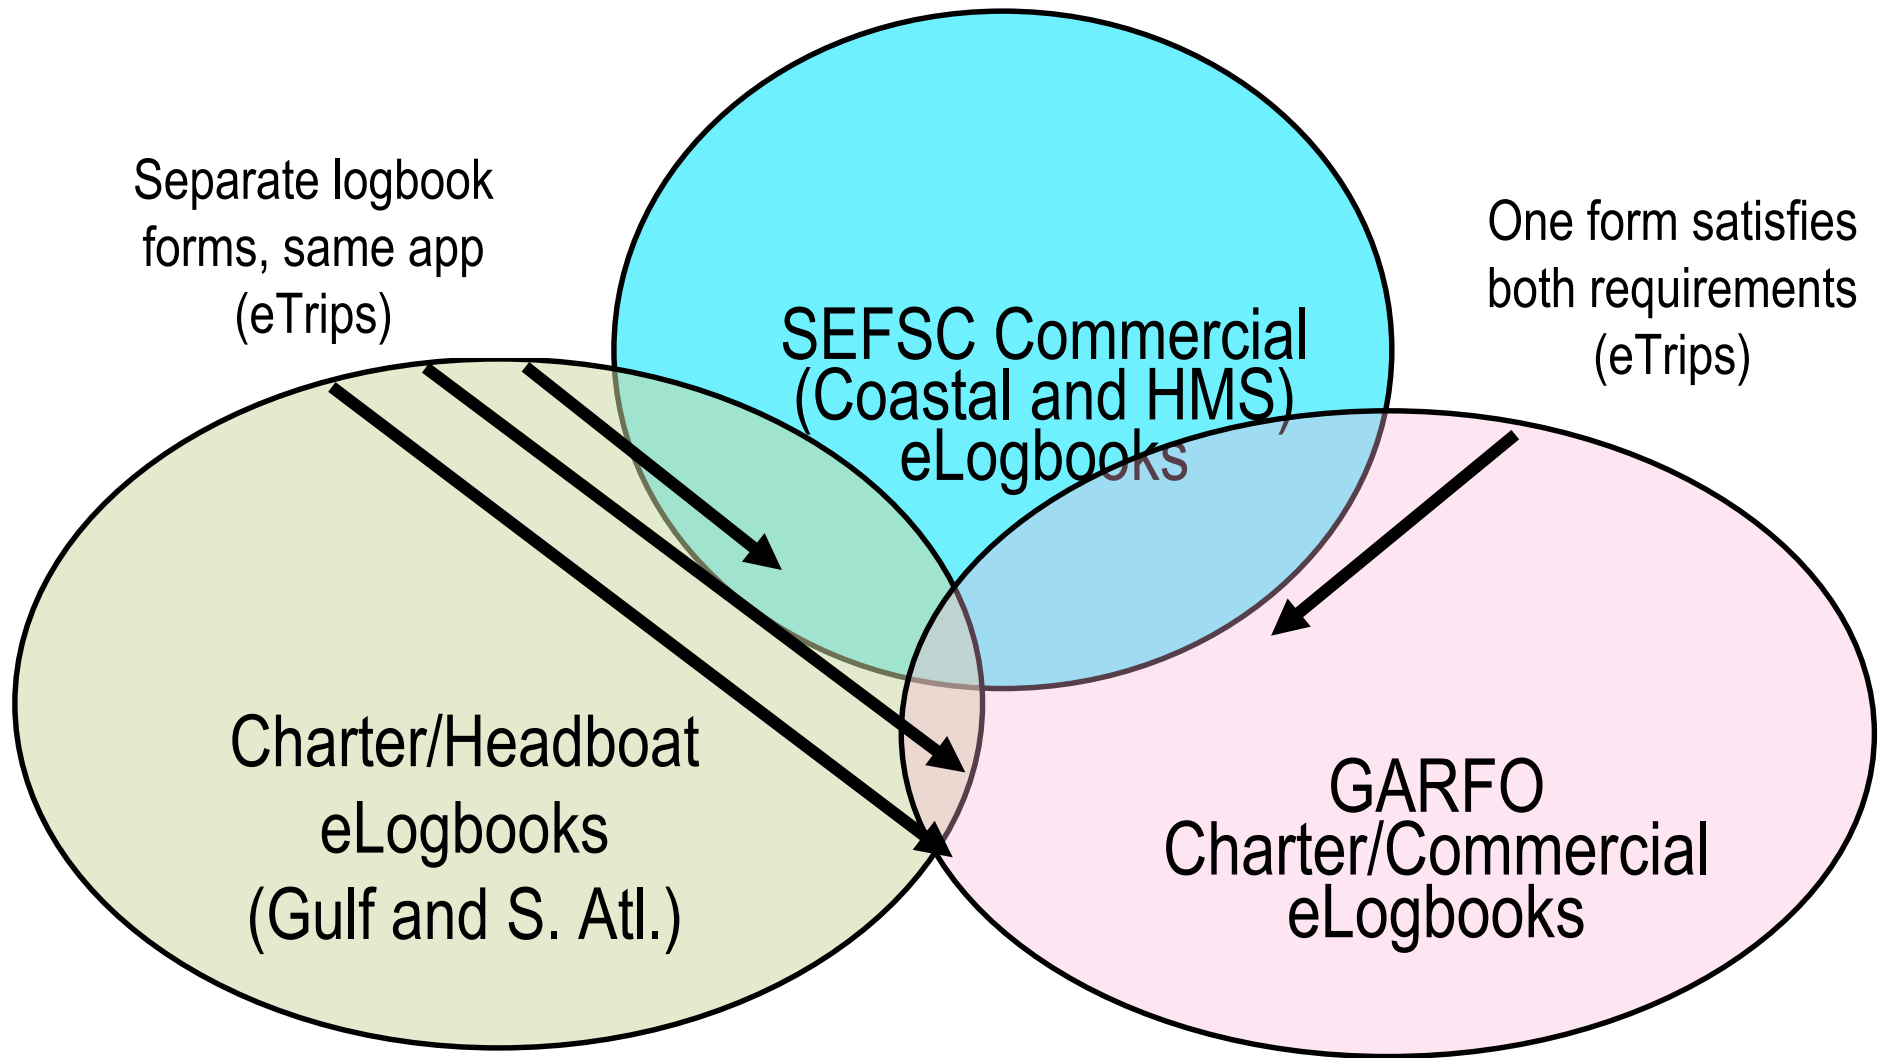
Separate logbook forms, same app (eTrips)

SEFSC Commercial (Coastal and HMS) eLogbooks

One form satisfies both requirements (eTrips)

Charter/Headboat eLogbooks (Gulf and S. Atl.)

GARFO Charter/Commercial eLogbooks